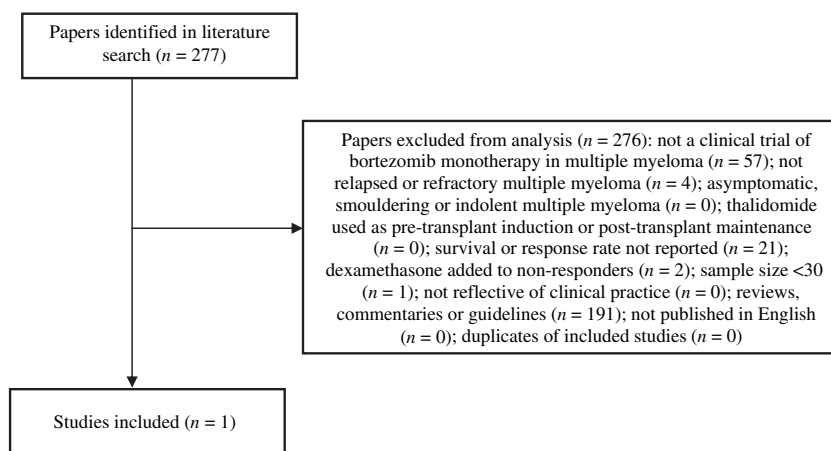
Papers identified in literature search ($n$ = 277)

Papers excluded from analysis ($n$ = 276): not a clinical trial of bortezomib monotherapy in multiple myeloma ($n$ = 57); not relapsed or refractory multiple myeloma ($n$ = 4); asymptomatic, smouldering or indolent multiple myeloma ($n$ = 0); thalidomide used as pre-transplant induction or post-transplant maintenance ($n$ = 0); survival or response rate not reported ($n$ = 21); dexamethasone added to non-responders ($n$ = 2); sample size <30 ($n$ = 1); not reflective of clinical practice ($n$ = 0); reviews, commentaries or guidelines ($n$ = 191); not published in English ($n$ = 0); duplicates of included studies ($n$ = 0)

Studies included ($n$ = 1)